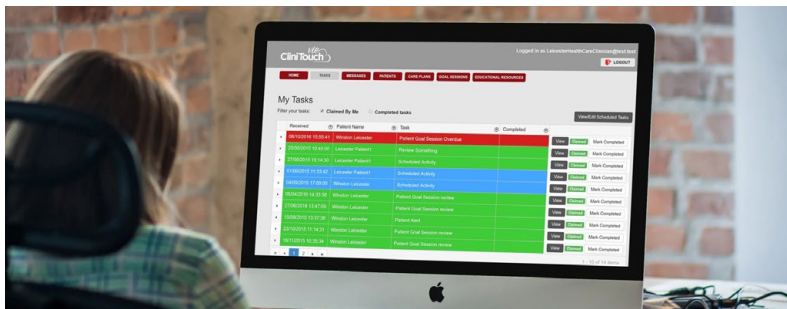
CliniTouch vie

Logged in as LeicesterHealthCareClinician@test.test

LOGOUT

HOME TASKS MESSAGES PATIENTS CARE PLANS GOAL SESSIONS EDUCATIONAL RESOURCES

My Tasks

Filter your tasks: Claimed By Me Completed tasks

View/Edit Scheduled Tasks

| Received | Patient Name | Task | Completed | |
|---|---|---|---|---|
| 08/10/2015 15:55:41 | Winston Leicester | Patient Goal Session Overdue | | View Claimed Mark Completed |
| 23/06/2015 10:41:04 | Leicester Patient1 | Review Something | | View Claimed Mark Completed |
| 27/08/2015 16:14:30 | Leicester Patient1 | Scheduled Activity | | View Claimed Mark Completed |
| 01/09/2015 11:33:42 | Leicester Patient1 | Scheduled Activity | | View Claimed Mark Completed |
| 14/09/2015 17:00:00 | Winston Leicester | Scheduled Activity | | View Claimed Mark Completed |
| 05/04/2016 14:31:58 | Winston Leicester | Patient Goal Session review | | View Claimed Mark Completed |
| 27/06/2016 13:47:05 | Winston Leicester | Patient Goal Session review | | View Claimed Mark Completed |
| 15/09/2016 13:37:36 | Winston Leicester | Patient Alert | | View Claimed Mark Completed |
| 22/10/2016 11:14:31 | Winston Leicester | Patient Goal Session review | | View Claimed Mark Completed |
| 18/11/2016 10:35:34 | Winston Leicester | Patient Goal Session review | | View Claimed Mark Completed |

1 2

1 - 10 of 14 items